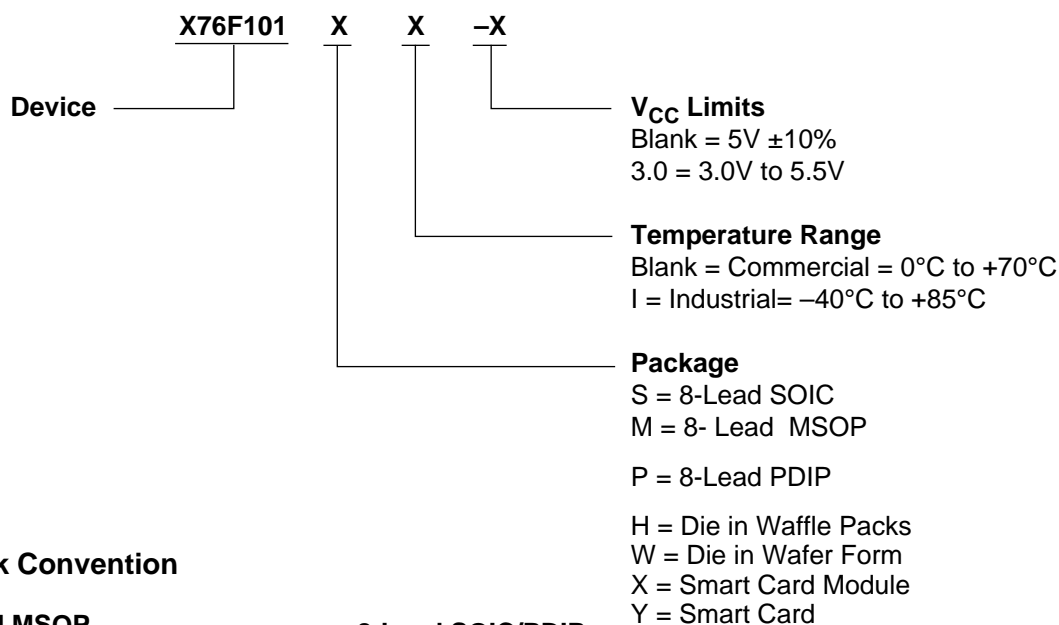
X76F101 X X –X

Device

$V_{CC}$ Limits
Blank = 5V ±10%
3.0 = 3.0V to 5.5V

Temperature Range
Blank = Commercial = 0°C to +70°C
I = Industrial= –40°C to +85°C

Package
S = 8-Lead SOIC
M = 8- Lead MSOP

P = 8-Lead PDIP

H = Die in Waffle Packs
W = Die in Wafer Form
X = Smart Card Module
Y = Smart Card

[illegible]k Convention

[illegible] MSOP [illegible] SOIC/PDIP